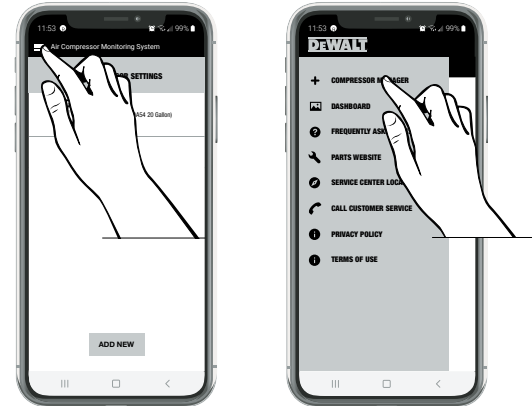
11:53 99%

Air Compressor Monitoring System

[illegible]OR SETTINGS

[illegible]A54 20 Gallon)

ADD NEW

11:53 99%

DEWALT

COMPRESSOR M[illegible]AGER

DASHBOARD

FREQUENTLY ASK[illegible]

PARTS WEBSITE

SERVICE CENTER LOCA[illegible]

CALL CUSTOMER SERVICE

PRIVACY POLICY

TERMS OF USE